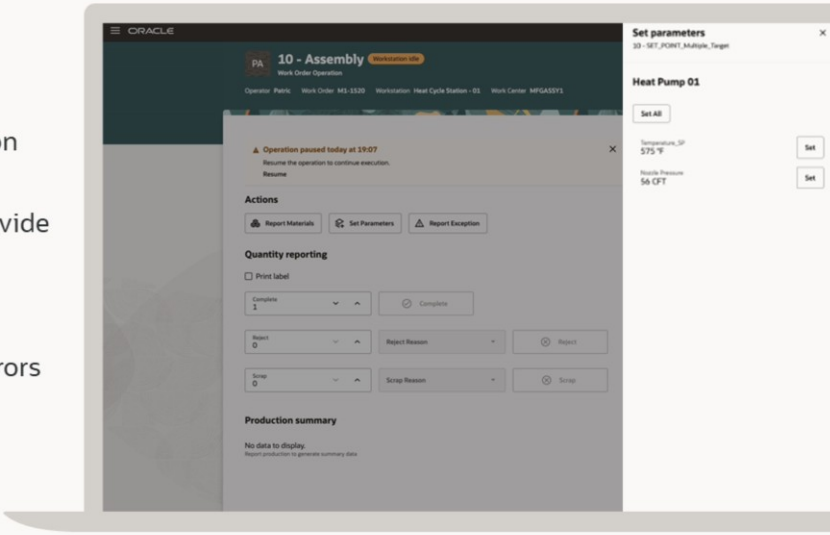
on

vide

rors

ORACLE

PA

10 - Assembly Workstation Idle

Work Order Operation

Operator Patric Work Order M1-1520 Workstation Heat Cycle Station - 01 Work Center MFGASSY1

Operation paused today at 19:07

Resume the operation to continue execution.

Resume

Actions

Report Materials

Set Parameters

Report Exception

Quantity reporting

Print label

Complete
1

Complete

Reject
0

Reject Reason

Reject

Scrap
0

Scrap Reason

Scrap

Production summary

No data to display.

Report production to generate summary data

Set parameters

10 - SET_POINT_Multiple_Target

Heat Pump 01

Set All

Temperature_SP
575 °F

Set

Nozzle Pressure
56 CFT

Set